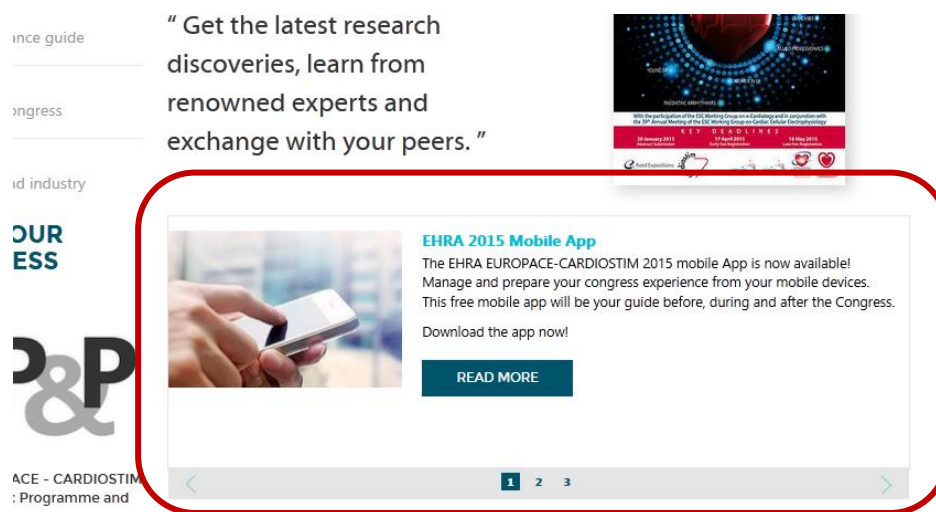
ance guide

ongress

d industry

OUR
ESS

P&P

ACE - CARDIOSTIM
: Programme and

" Get the latest research discoveries, learn from renowned experts and exchange with your peers. "

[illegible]

EHRA 2015 Mobile App

The EHRA EUROPACE-CARDIOSTIM 2015 mobile App is now available! Manage and prepare your congress experience from your mobile devices. This free mobile app will be your guide before, during and after the Congress.

Download the app now!

READ MORE

‹ 1 2 3 ›